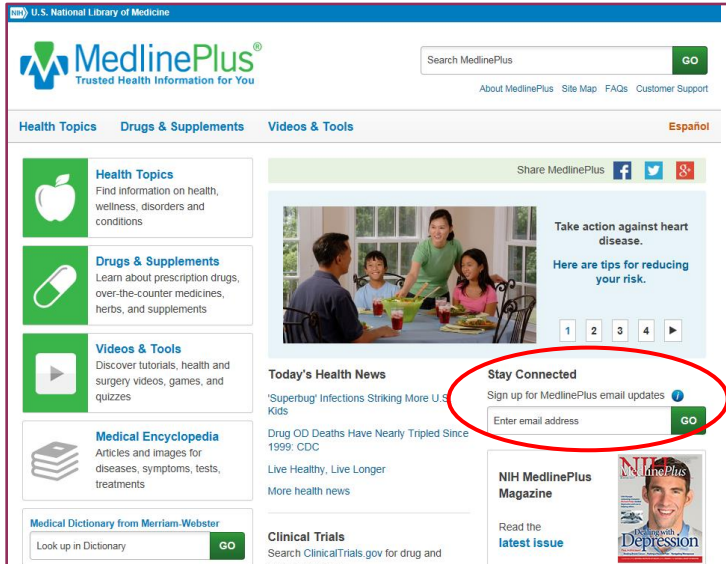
NIH U.S. National Library of Medicine

MedlinePlus®
Trusted Health Information for You

Search MedlinePlus GO

About MedlinePlus Site Map FAQs Customer Support

Health Topics Drugs & Supplements Videos & Tools Español

Health Topics
Find information on health, wellness, disorders and conditions

Drugs & Supplements
Learn about prescription drugs, over-the-counter medicines, herbs, and supplements

Videos & Tools
Discover tutorials, health and surgery videos, games, and quizzes

Medical Encyclopedia
Articles and images for diseases, symptoms, tests, treatments

Medical Dictionary from Merriam-Webster
Look up in Dictionary GO

Share MedlinePlus

Take action against heart disease.

Here are tips for reducing your risk.

1 2 3 4

Today's Health News
'Superbug' Infections Striking More U.S. Kids
Drug OD Deaths Have Nearly Tripled Since 1999: CDC
Live Healthy, Live Longer
More health news

Stay Connected
Sign up for MedlinePlus email updates
Enter email address GO

NIH MedlinePlus Magazine
Read the latest issue

NIH MedlinePlus
Dealing with Depression

Clinical Trials
Search ClinicalTrials.gov for drug and